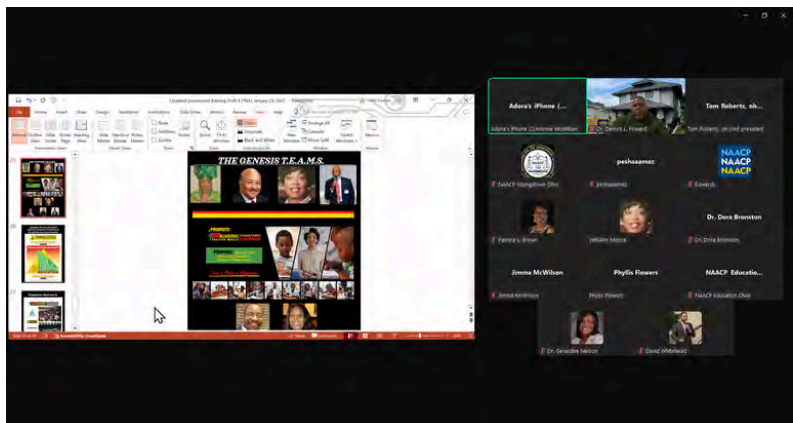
THE GENESIS T.E.A.M.S.

Adora's iPhone (...

Adora's iPhone (2) Andrew McMillian

Dr. Derrick L. Howard

Tom Roberts, oh...

Tom Roberts, oh (red presider)

NAACP Youngstown Ohio

peshaaamaz

peshaaamaz

NAACP NAACP NAACP

Edwards

Pamela L Brown

Jehann Moore

Dr. Dora Bronston

Dr. Dora Bronston

Jimmie McWilson

Jimmie McWilson

Phyllis Flowers

Phyllis Flowers

NAACP Education...

NAACP Education Ohio

Dr. Geraldine Nelson

David Whitehead